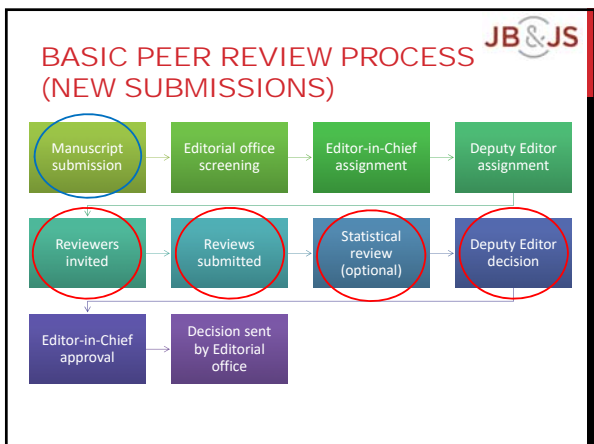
JB&JS

BASIC PEER REVIEW PROCESS (NEW SUBMISSIONS)

Manuscript submission

Editorial office screening

Editor-in-Chief assignment

Deputy Editor assignment

Reviewers invited

Reviews submitted

Statistical review (optional)

Deputy Editor decision

Editor-in-Chief approval

Decision sent by Editorial office